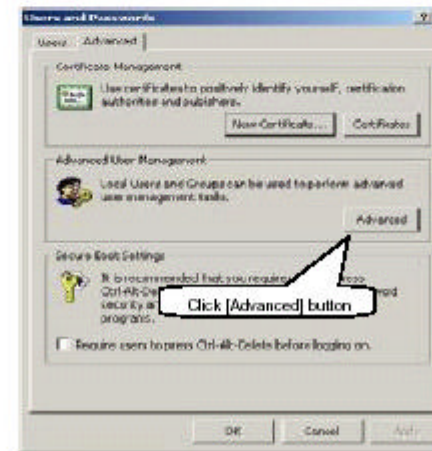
Users and Passwords ?

Users Advanced

Certificate Management

Use certificates to positively identify yourself, certification authorities and publishers.

New Certificate... Certificates

Advanced User Management

Local Users and Groups can be used to perform advanced user management tasks.

Advanced

Secure Boot Settings

It is recommended that you require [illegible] Ctrl-Alt-De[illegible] security a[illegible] programs.

Click [Advanced] button

Require users to press Ctrl-Alt-Delete before logging on.

OK Cancel Apply